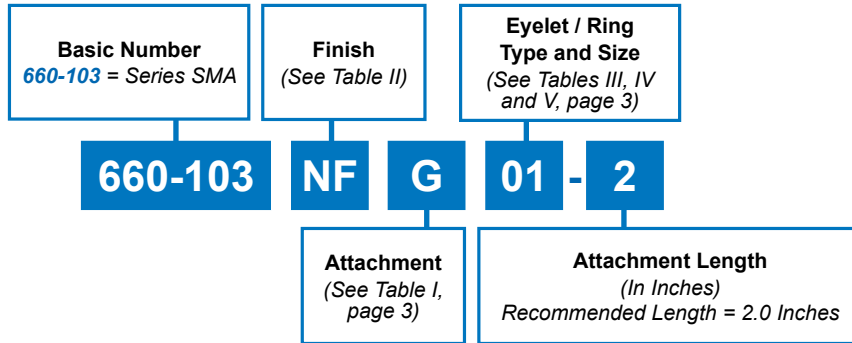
Basic Number
660-103 = Series SMA

Finish
(See Table II)

Eyelet / Ring Type and Size
(See Tables III, IV and V, page 3)

660-103 NF G 01 - 2

Attachment
(See Table I, page 3)

Attachment Length
(In Inches)
Recommended Length = 2.0 Inches